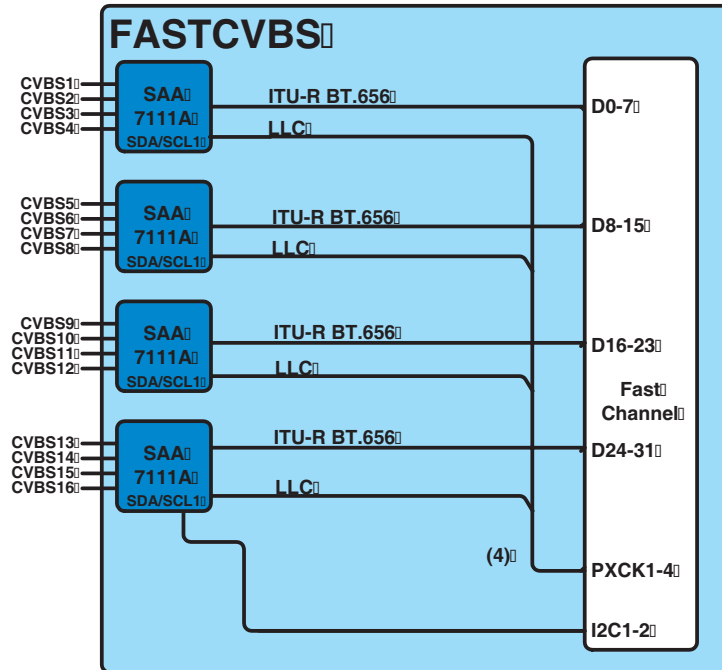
FASTCVBS

CVBS1
CVBS2
CVBS3
CVBS4

SAA
7111A
SDA/SCL1

ITU-R BT.656
LLC

D0-7

CVBS5
CVBS6
CVBS7
CVBS8

SAA
7111A
SDA/SCL1

ITU-R BT.656
LLC

D8-15

CVBS9
CVBS10
CVBS11
CVBS12

SAA
7111A
SDA/SCL1

ITU-R BT.656
LLC

D16-23

Fast
Channel

CVBS13
CVBS14
CVBS15
CVBS16

SAA
7111A
SDA/SCL1

ITU-R BT.656
LLC

D24-31

(4)

PXCK1-4

I2C1-2